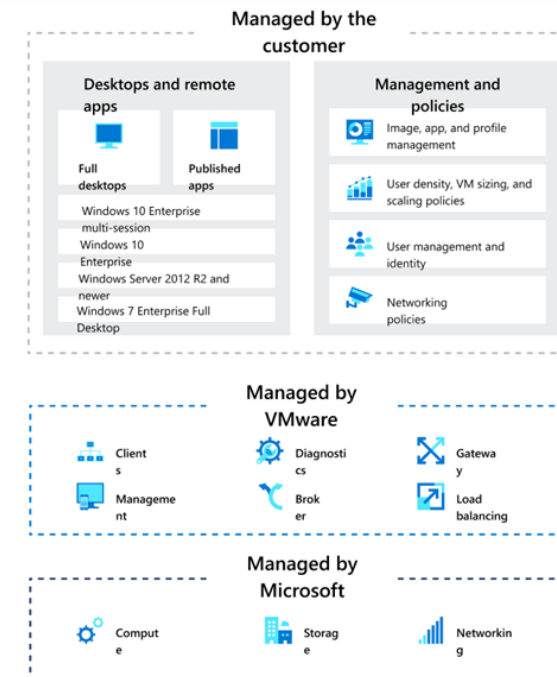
Managed by the customer

Desktops and remote apps

Full desktops

Published apps

Windows 10 Enterprise multi-session

Windows 10 Enterprise

Windows Server 2012 R2 and newer

Windows 7 Enterprise Full Desktop

Management and policies

Image, app, and profile management

User density, VM sizing, and scaling policies

User management and identity

Networking policies

Managed by VMware

Client s

Diagnosti cs

Gatewa y

Manageme nt

Brok er

Load balancing

Managed by Microsoft

Comput e

Storag e

Networkin g